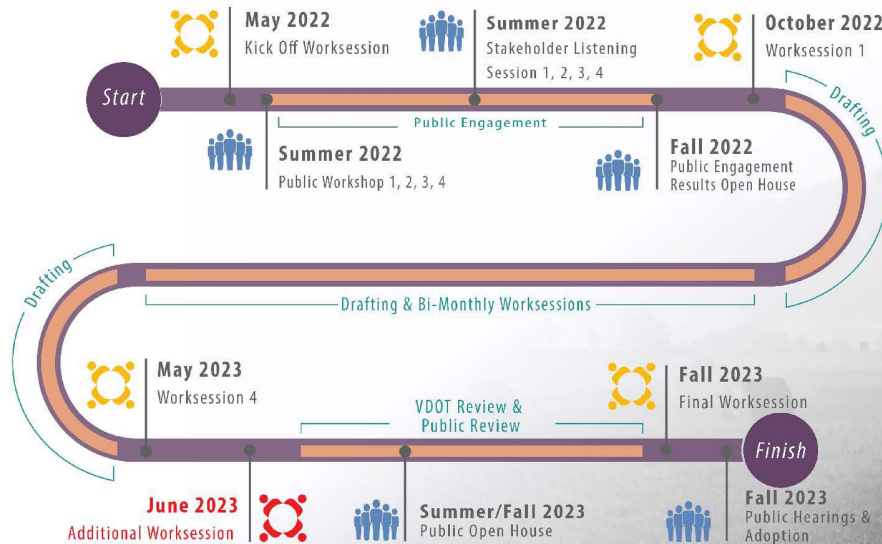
Start

May 2022
Kick Off Worksession

Summer 2022
Stakeholder Listening Session 1, 2, 3, 4

October 2022
Worksession 1

Public Engagement

Summer 2022
Public Workshop 1, 2, 3, 4

Fall 2022
Public Engagement Results Open House

Drafting

Drafting

Drafting & Bi-Monthly Worksessions

May 2023
Worksession 4

VDOT Review & Public Review

Fall 2023
Final Worksession

Finish

June 2023
Additional Worksession

Summer/Fall 2023
Public Open House

Fall 2023
Public Hearings & Adoption